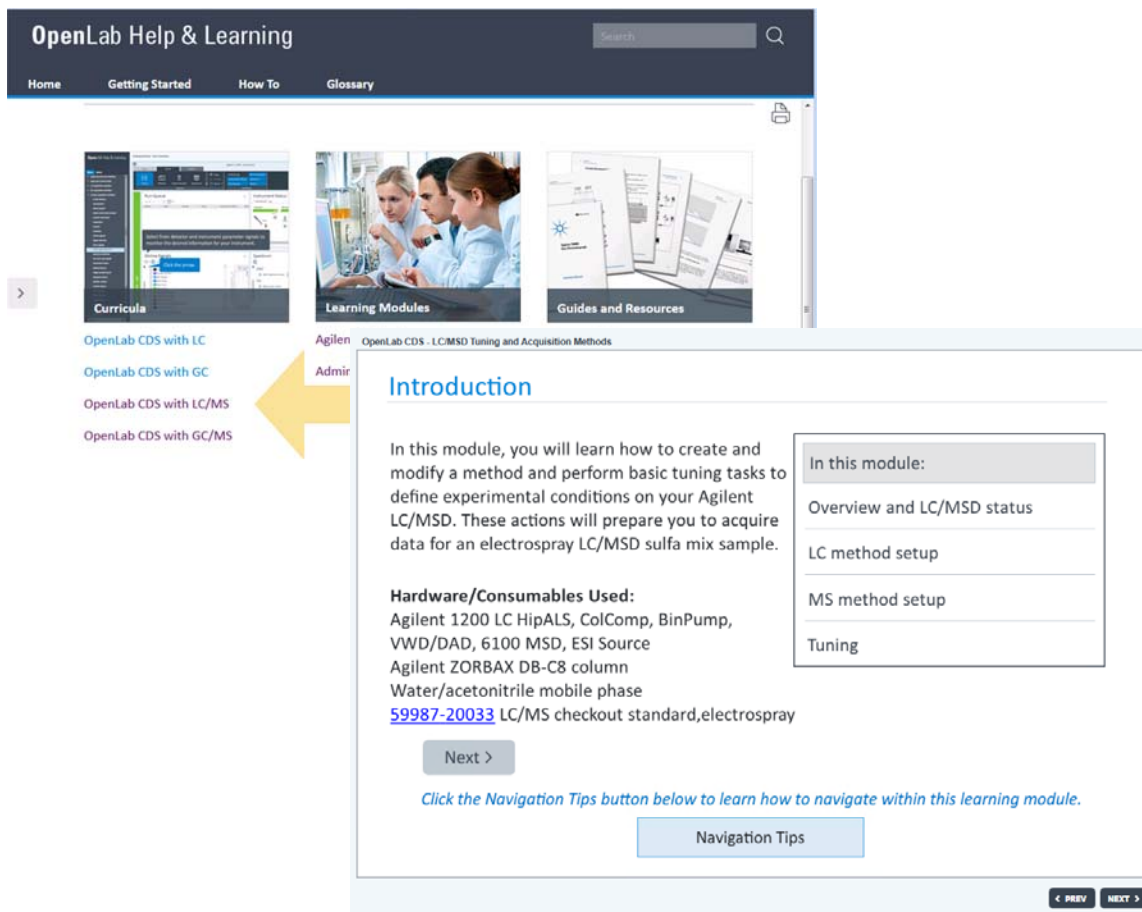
OpenLab Help & Learning

Search

Home Getting Started How To Glossary

Curricula

Learning Modules

Guides and Resources

OpenLab CDS with LC

OpenLab CDS with GC

OpenLab CDS with LC/MS

OpenLab CDS with GC/MS

Agilen

Admir

OpenLab CDS - LC/MSD Tuning and Acquisition Methods

Introduction

In this module, you will learn how to create and modify a method and perform basic tuning tasks to define experimental conditions on your Agilent LC/MSD. These actions will prepare you to acquire data for an electrospray LC/MSD sulfa mix sample.

Hardware/Consumables Used:
Agilent 1200 LC HipALS, ColComp, BinPump, VWD/DAD, 6100 MSD, ESI Source
Agilent ZORBAX DB-C8 column
Water/acetonitrile mobile phase
59987-20033 LC/MS checkout standard,electrospray

| In this module: |
|---|
| Overview and LC/MSD status |
| LC method setup |
| MS method setup |
| Tuning |

Next >

Click the Navigation Tips button below to learn how to navigate within this learning module.

Navigation Tips

< PREV NEXT >